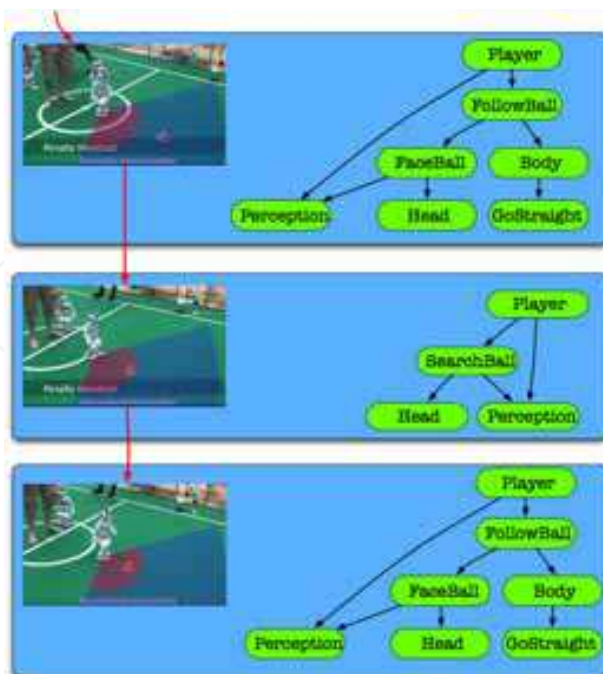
Player

FollowBall

FaceBall

Body

Perception

Head

GoStraight

Penalty kicker

Player

SearchBall

Head

Perception

Penalty kicker

Player

FollowBall

FaceBall

Body

Perception

Head

GoStraight